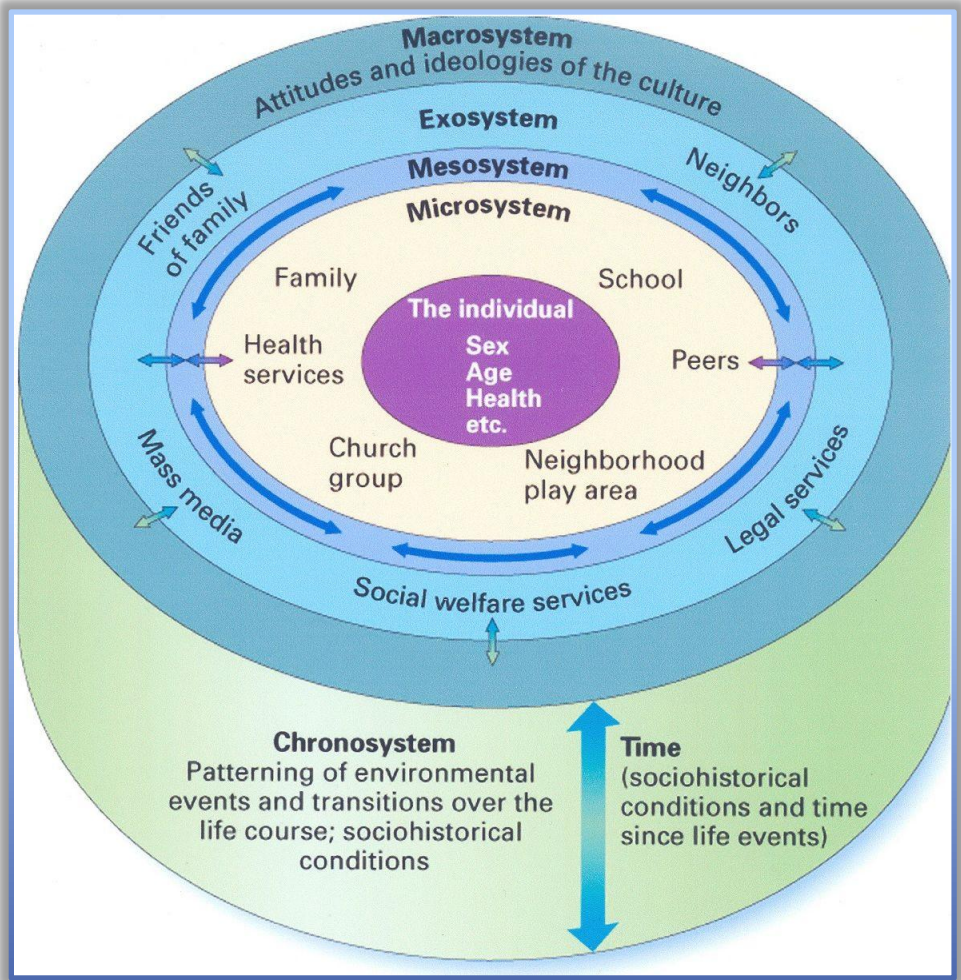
Macrosystem
Attitudes and ideologies of the culture

Exosystem

Friends of family

Neighbors

Mesosystem

Microsystem

Family

School

The individual
Sex
Age
Health
etc.

Health services

Peers

Church group

Neighborhood play area

Mass media

Legal services

Social welfare services

Chronosystem
Patterning of environmental events and transitions over the life course; sociohistorical conditions

Time
(sociohistorical conditions and time since life events)